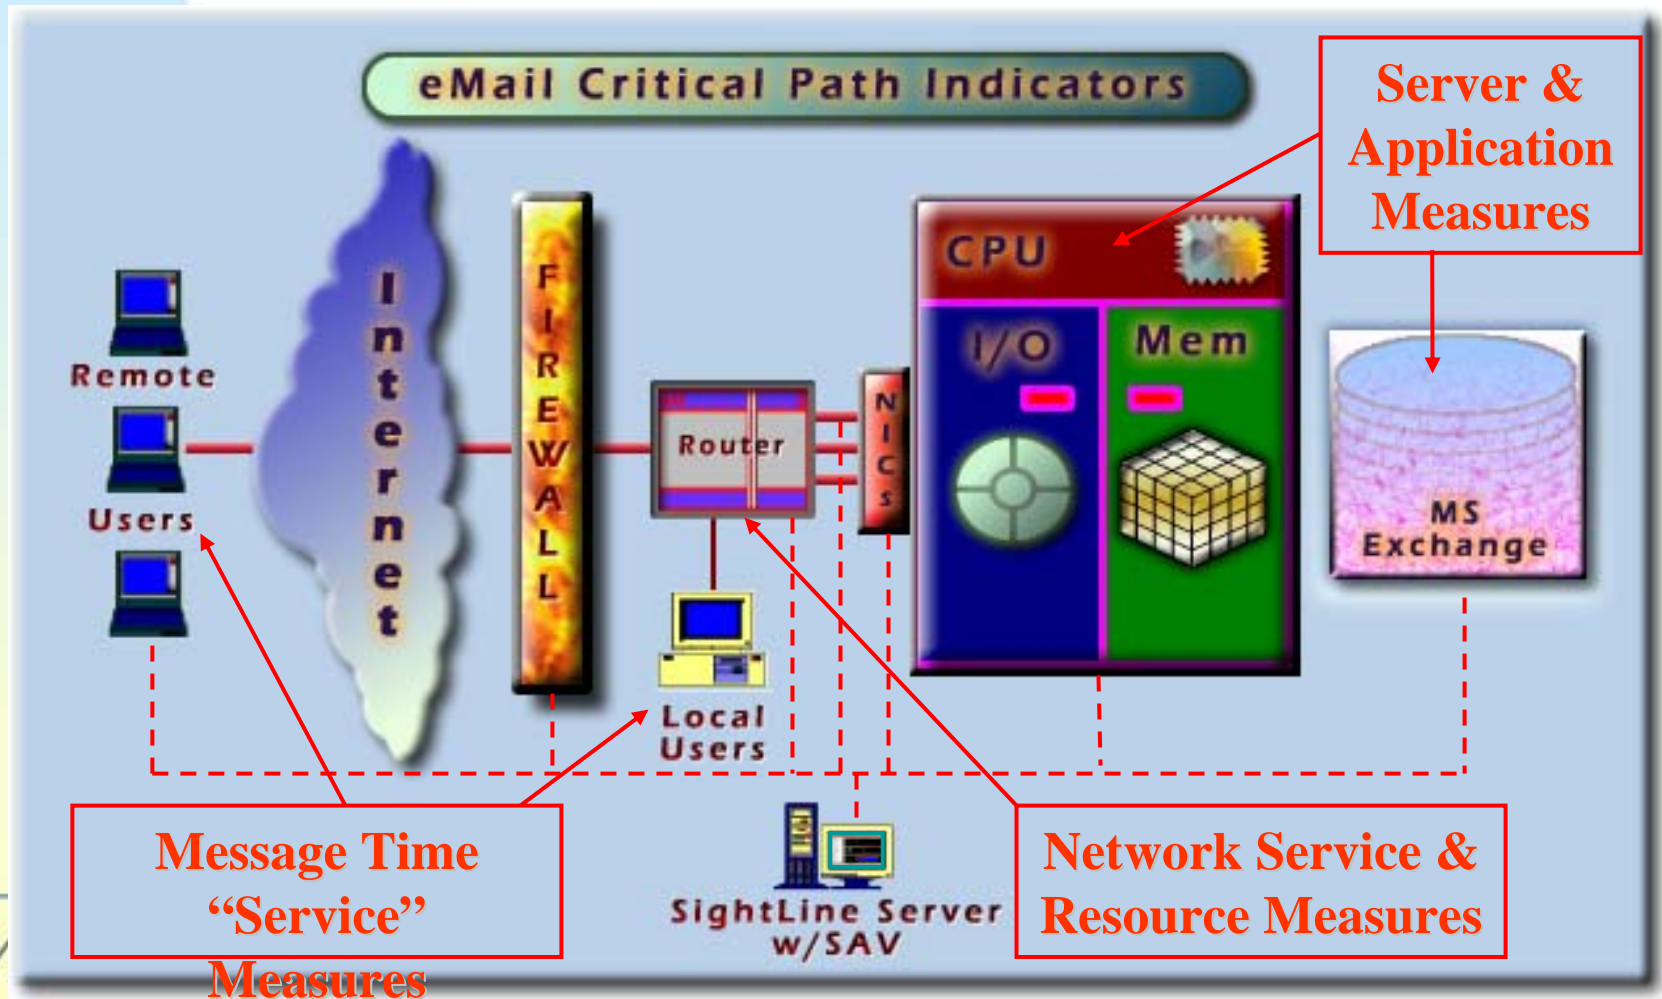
eMail Critical Path Indicators

Server & Application Measures

Remote

Users

Internet

FIREWALL

Router

NICS

CPU

I/O

Mem

MS Exchange

Local Users

SightLine Server w/SAV

Message Time "Service" Measures

Network Service & Resource Measures